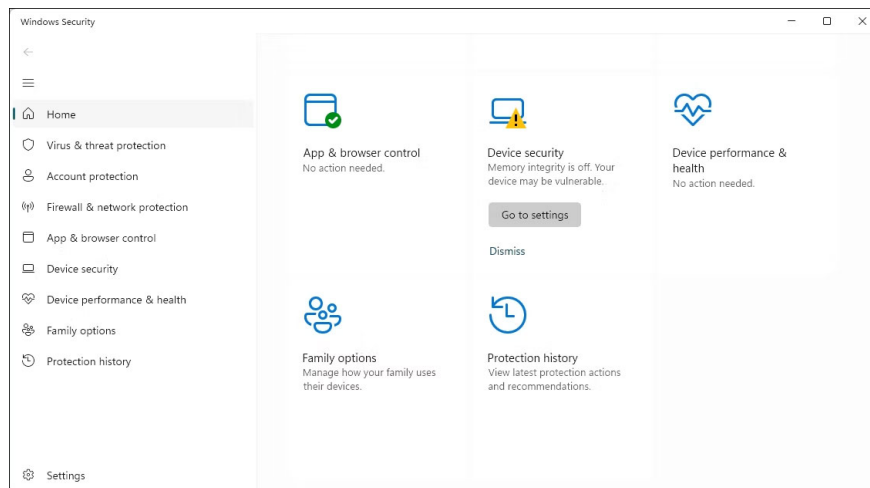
Windows Security

Home
Virus & threat protection
Account protection
Firewall & network protection
App & browser control
Device security
Device performance & health
Family options
Protection history

Settings

App & browser control
No action needed.

Device security
Memory integrity is off. Your device may be vulnerable.
Go to settings
Dismiss

Device performance & health
No action needed.

Family options
Manage how your family uses their devices.

Protection history
View latest protection actions and recommendations.